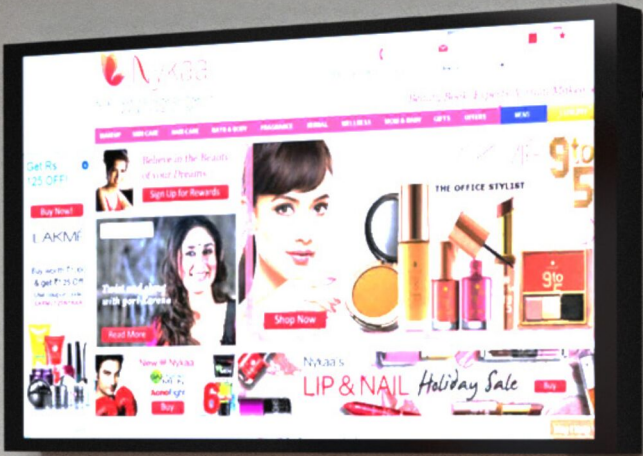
Nykaa

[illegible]

SHOP BY SKIN CARE HAIR CARE BATH & BODY FRAGRANCE HERBAL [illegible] MOM & BABY GIFTS OFFERS

Get Rs. 125 OFF!

Buy Now!

LAKME

Believe in the Beauty of your Dreams

Sign Up for Rewards

Read More

Shop Now

THE OFFICE STYLIST

9 to 5

9to5

New @ Nykaa

Buy

Nykaa's LIP & NAIL Holiday Sale

Buy